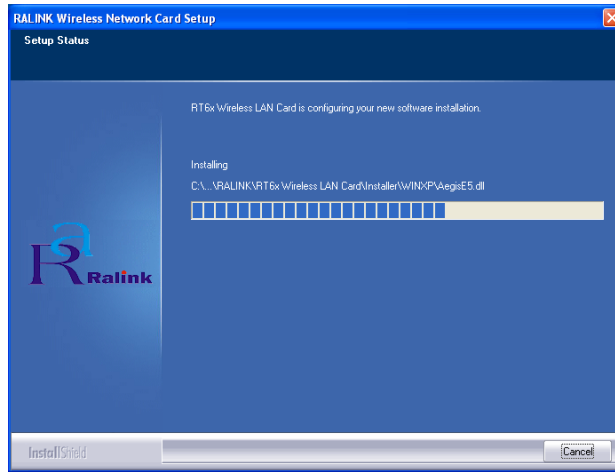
RALINK Wireless Network Card Setup

Setup Status

RT6x Wireless LAN Card is configuring your new software installation.

Installing

C:\...\RALINK\RT6x Wireless LAN Card\Installer\WINXP\AegisE5.dll

Ralink

InstallShield

Cancel